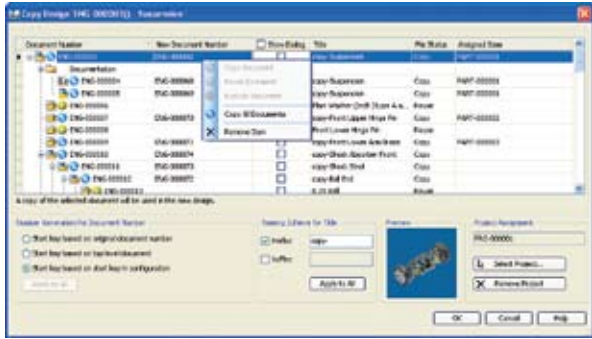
Copy Design ENG-000001 Suspension

| Document Number | New Document Number | Show Entity | Title | File Status | Assigned Item |
|---|---|---|---|---|---|
| ENG-000001 | ENG-000002 | | copy-Suspension | Copy | |
| Documentation | | | | | |
| ENG-000004 | ENG-000068 | | copy-Suspension | Copy | PART-000001 |
| ENG-000005 | ENG-000069 | | copy-Suspension | Copy | PART-000001 |
| ENG-000006 | | | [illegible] | Reuse | |
| ENG-000007 | ENG-000070 | | copy-Front Upper Hinge Pin | Copy | PART-000002 |
| ENG-000008 | | | Front Lower Hinge Pin | Reuse | |
| ENG-000009 | ENG-000071 | | copy-Front Lower Arm Brace | Copy | PART-000003 |
| ENG-000010 | ENG-000074 | | copy-Shock Absorber Front | Copy | |
| ENG-000011 | ENG-000073 | | copy-Shock Tired | Copy | |
| ENG-000012 | ENG-000072 | | copy-Ball End | Copy | |
| ENG-000013 | | | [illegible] | Reuse | |

Copy Document
Reuse Document
Replace Document
Copy All Documents
Remove Item

A copy of the selected document will be used in the new design.

Number Generation for Document Number
Start Seq based on original document number
Start Seq based on top-level document
Start Seq based on start Seq in configuration
Apply to All

Naming Scheme for Title
Prefix copy-
Suffix
Apply to All

Preview

Project Assignment
PRO-000001
Select Project...
Remove Project

OK Cancel Help